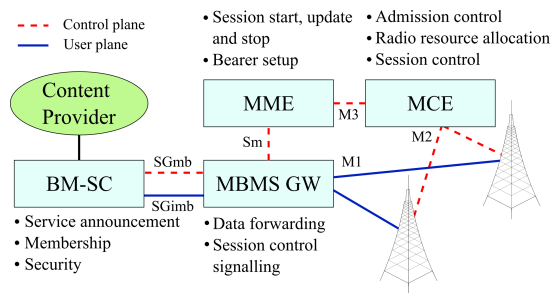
Control plane
User plane

• Session start, update and stop
• Bearer setup

• Admission control
• Radio resource allocation
• Session control

Content Provider

MME

MCE

M3

Sm

M2

SGmb

M1

BM-SC

MBMS GW

SGimb

• Service announcement
• Membership
• Security

• Data forwarding
• Session control signalling